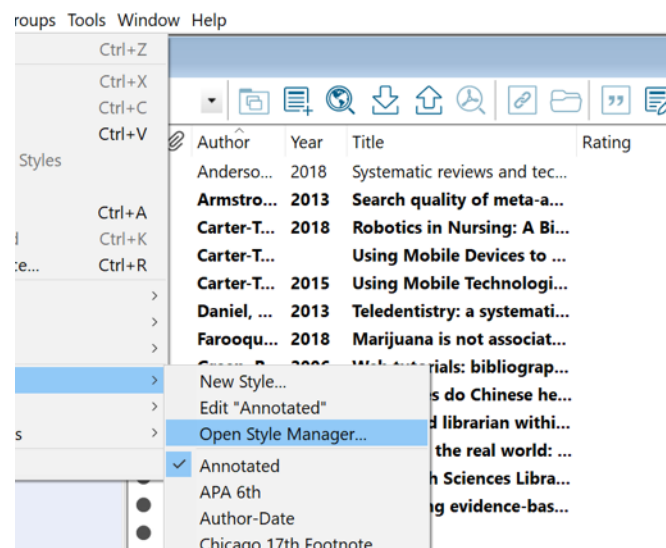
roups Tools Window Help

Ctrl+Z
Ctrl+X
Ctrl+C
Ctrl+V
Styles
Ctrl+A
d Ctrl+K
e... Ctrl+R
s

| Author | Year | Title | Rating |
|---|---|---|---|
| Anderso... | 2018 | Systematic reviews and tec... | |
| Armstro... | 2013 | Search quality of meta-a... | |
| Carter-T... | 2018 | Robotics in Nursing: A Bi... | |
| Carter-T... | | Using Mobile Devices to ... | |
| Carter-T... | 2015 | Using Mobile Technologi... | |
| Daniel, ... | 2013 | Teledentistry: a systemati... | |
| Farooqu... | 2018 | Marijuana is not associat... | |
| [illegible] | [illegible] | Web tutorials: bibliograp... | |
| | | s do Chinese he... | |
| | | d librarian withi... | |
| | | the real world: ... | |
| | | h Sciences Libra... | |
| | | g evidence-bas... | |

New Style...
Edit "Annotated"
Open Style Manager...
Annotated
APA 6th
Author-Date
Chicago 17th Footnote